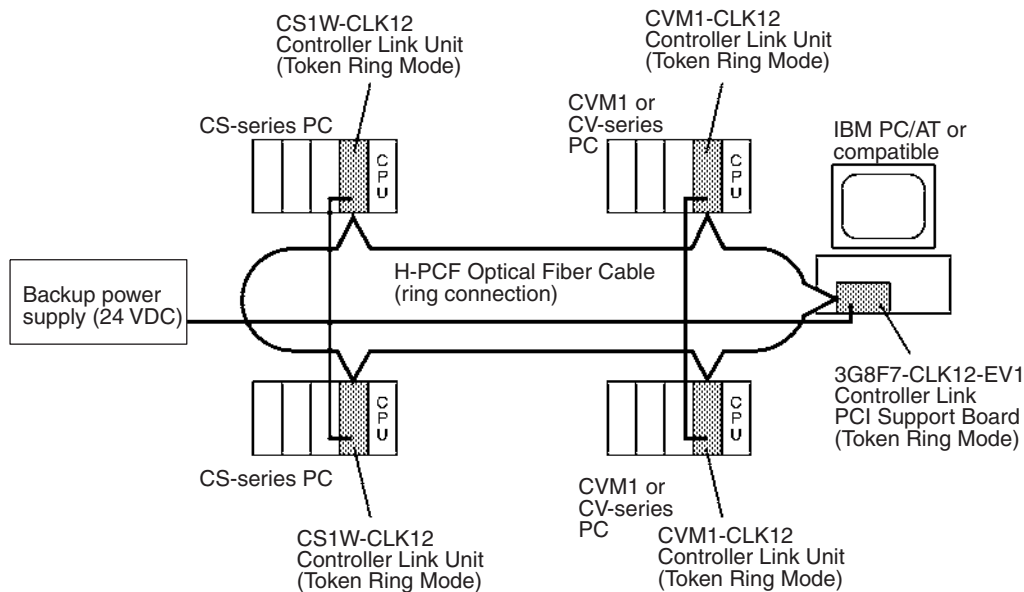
CS1W-CLK12
Controller Link Unit
(Token Ring Mode)

CVM1-CLK12
Controller Link Unit
(Token Ring Mode)

CS-series PC

CPU

CVM1 or
CV-series
PC

CPU

IBM PC/AT or
compatible

H-PCF Optical Fiber Cable
(ring connection)

Backup power
supply (24 VDC)

CPU

CPU

3G8F7-CLK12-EV1
Controller Link
PCI Support Board
(Token Ring Mode)

CS-series PC

CVM1 or
CV-series
PC

CS1W-CLK12
Controller Link Unit
(Token Ring Mode)

CVM1-CLK12
Controller Link Unit
(Token Ring Mode)